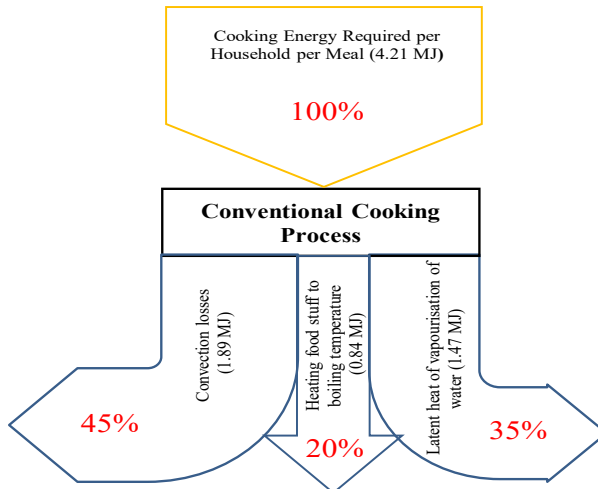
Cooking Energy Required per Household per Meal (4.21 MJ)

100%

Conventional Cooking Process

Convection losses (1.89 MJ)

45%

Heating food stuff to boiling temperature (0.84 MJ)

20%

Latent heat of vapourisation of water (1.47 MJ)

35%